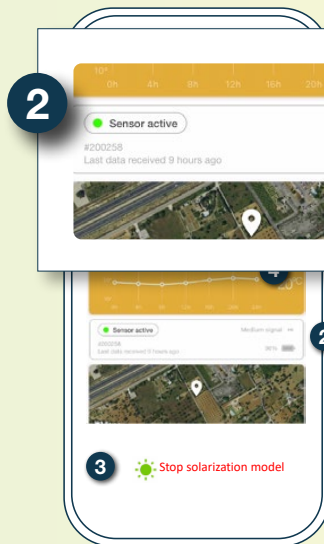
10°
0h 4h 8h 12h 16h 20h

2

Sensor active

#200258
Last data received 9 hours ago

4
20°C
0h 4h 8h 12h 16h 20h 24h

Sensor active
Medium signal
#200258
Last data received 9 hours ago
96%

2

3
Stop solarization model